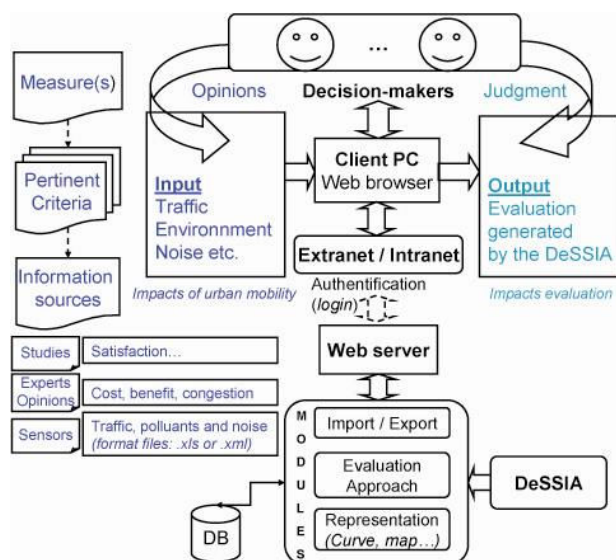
Measure(s)

Pertinent Criteria

Information sources

...

Opinions

Decision-makers

Judgment

Input
Traffic
Environnment
Noise etc.

Client PC
Web browser

Output
Evaluation generated by the DeSSIA

Extranet / Intranet

Impacts of urban mobility

Authentification (login)

Impacts evaluation

Studies | Satisfaction…

Experts Opinions | Cost, benefit, congestion

Sensors | Traffic, polluants and noise (format files: .xls or .xml)

Web server

M
O
D
U
L
E
S

Import / Export

Evaluation Approach

Representation (Curve, map…)

DeSSIA

DB